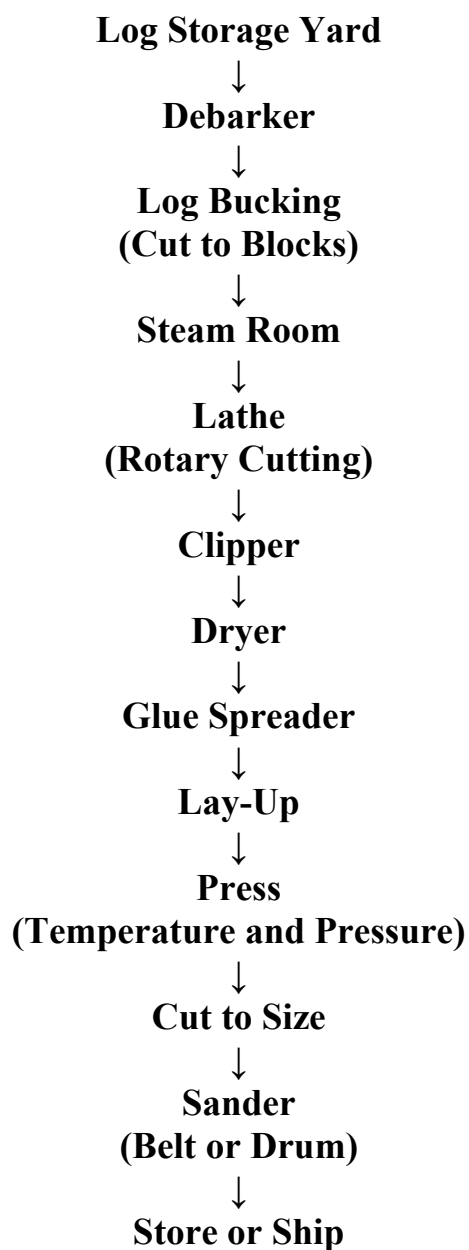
Log Storage Yard
↓
Debarker
↓
Log Bucking
(Cut to Blocks)
↓
Steam Room
↓
Lathe
(Rotary Cutting)
↓
Clipper
↓
Dryer
↓
Glue Spreader
↓
Lay-Up
↓
Press
(Temperature and Pressure)
↓
Cut to Size
↓
Sander
(Belt or Drum)
↓
Store or Ship